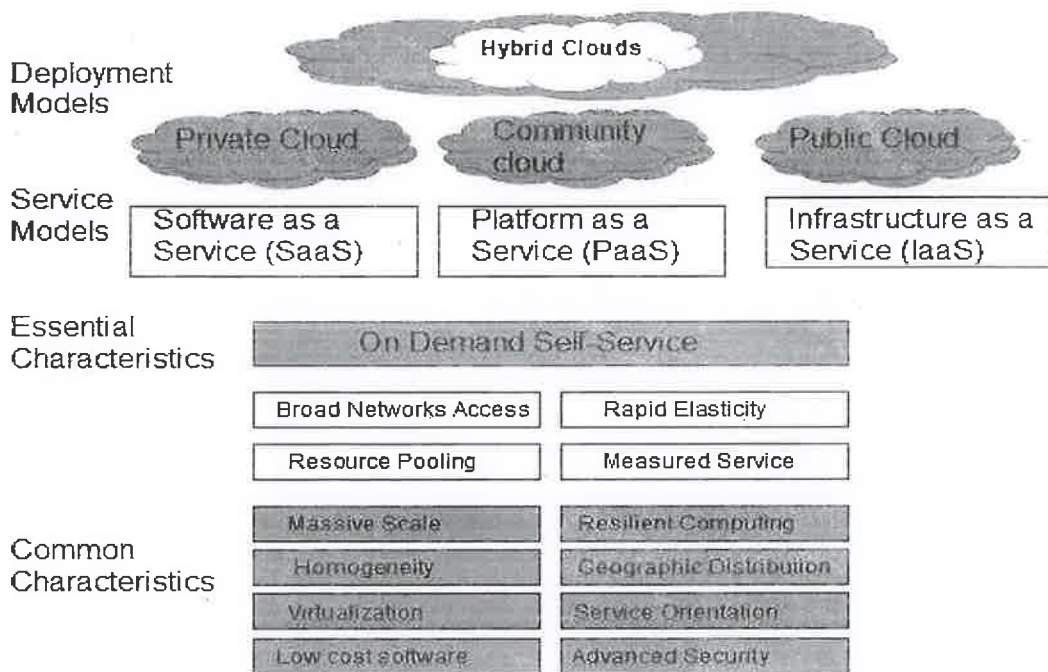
Hybrid Clouds

Deployment Models

Private Cloud

Community cloud

Public Cloud

Service Models

Software as a Service (SaaS)

Platform as a Service (PaaS)

Infrastructure as a Service (IaaS)

Essential Characteristics

On Demand Self-Service

Broad Networks Access

Rapid Elasticity

Resource Pooling

Measured Service

Common Characteristics

Massive Scale

Resilient Computing

Homogeneity

Geographic Distribution

Virtualization

Service Orientation

Low cost software

Advanced Security